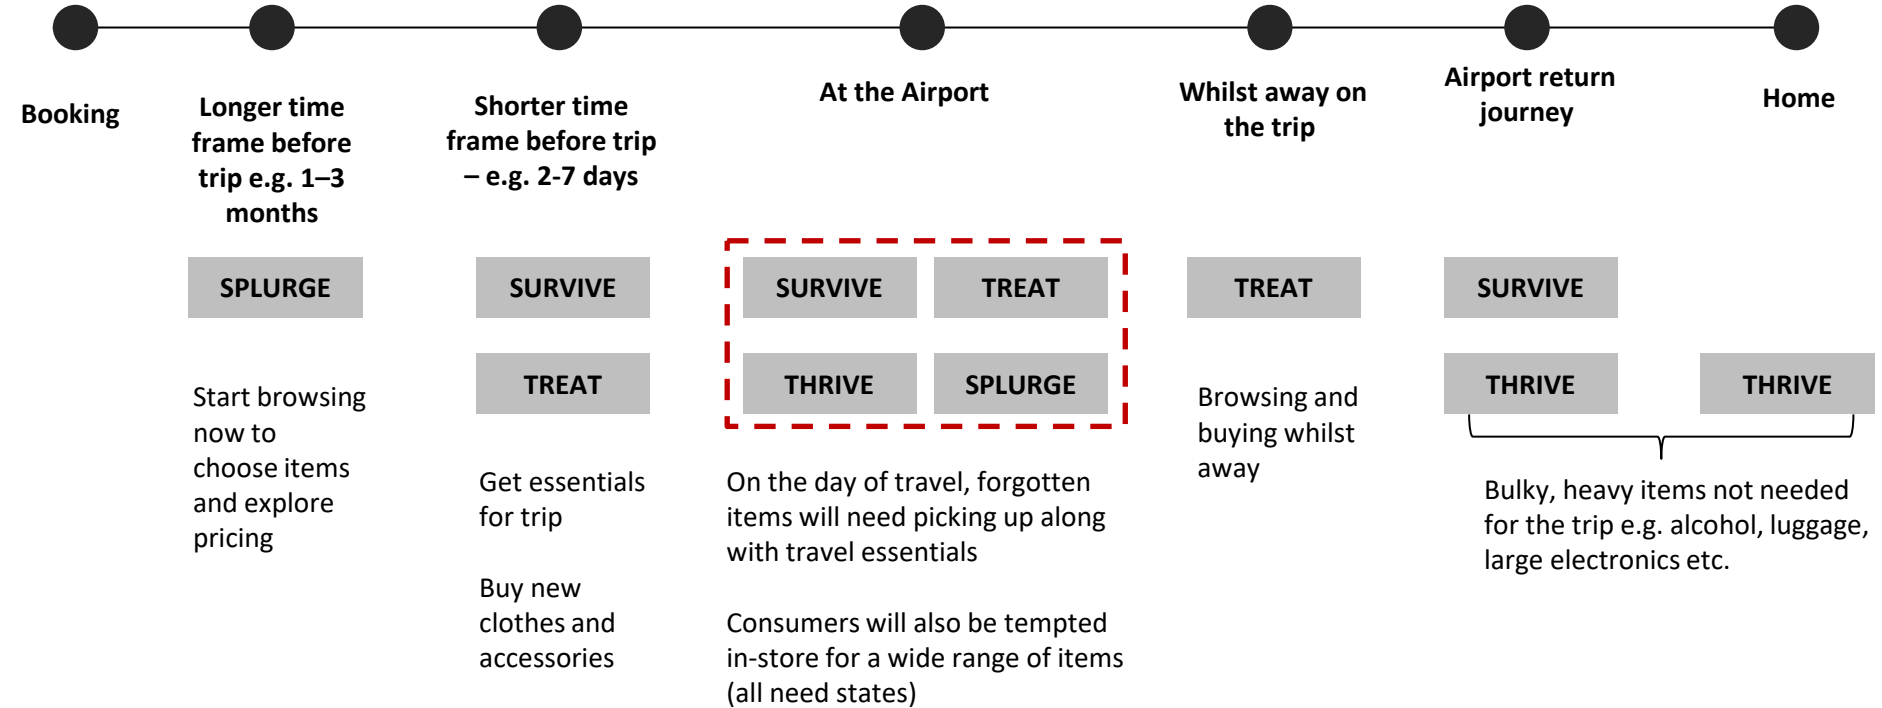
Booking

Longer time frame before trip e.g. 1–3 months

SPLURGE

Start browsing now to choose items and explore pricing

Shorter time frame before trip – e.g. 2-7 days

SURVIVE

TREAT

Get essentials for trip

Buy new clothes and accessories

At the Airport

SURVIVE

TREAT

THRIVE

SPLURGE

On the day of travel, forgotten items will need picking up along with travel essentials

Consumers will also be tempted in-store for a wide range of items (all need states)

Whilst away on the trip

TREAT

Browsing and buying whilst away

Airport return journey

SURVIVE

THRIVE

Home

THRIVE

Bulky, heavy items not needed for the trip e.g. alcohol, luggage, large electronics etc.